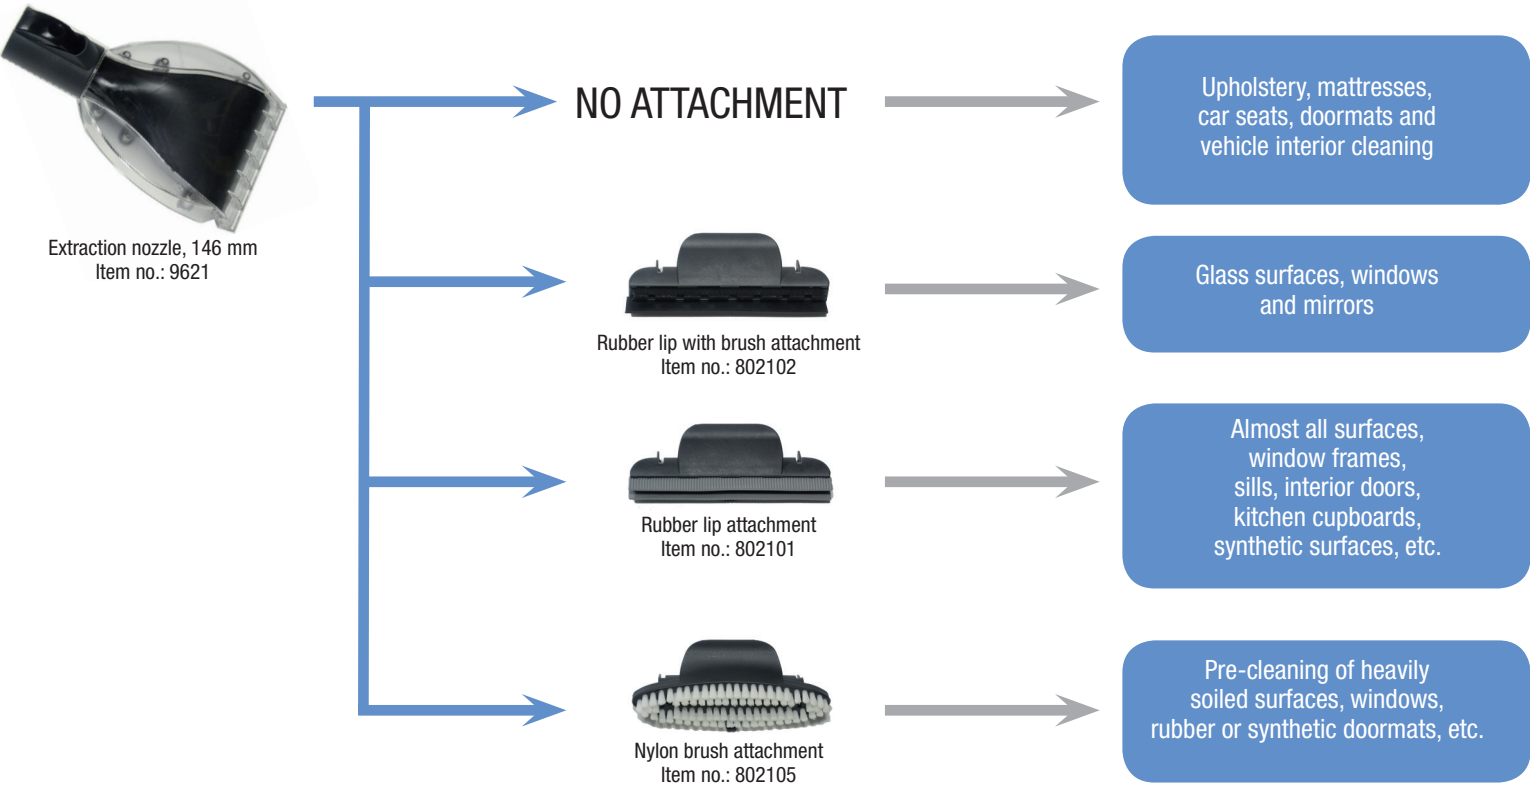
Extraction nozzle, 146 mm
Item no.: 9621

NO ATTACHMENT

Upholstery, mattresses, car seats, doormats and vehicle interior cleaning

Rubber lip with brush attachment
Item no.: 802102

Glass surfaces, windows and mirrors

Rubber lip attachment
Item no.: 802101

Almost all surfaces, window frames, sills, interior doors, kitchen cupboards, synthetic surfaces, etc.

Nylon brush attachment
Item no.: 802105

Pre-cleaning of heavily soiled surfaces, windows, rubber or synthetic doormats, etc.